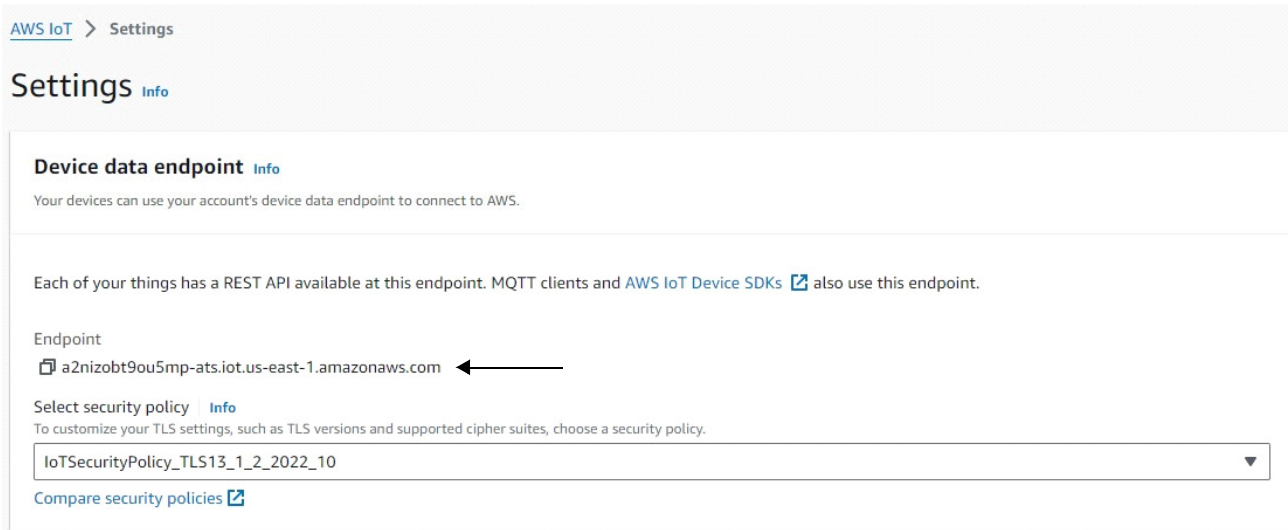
AWS IoT > Settings

Settings Info

Device data endpoint Info

Your devices can use your account's device data endpoint to connect to AWS.

Each of your things has a REST API available at this endpoint. MQTT clients and AWS IoT Device SDKs also use this endpoint.

Endpoint

a2nizobt9ou5mp-ats.iot.us-east-1.amazonaws.com

Select security policy | Info

To customize your TLS settings, such as TLS versions and supported cipher suites, choose a security policy.

IoTSecurityPolicy_TLS13_1_2_2022_10

Compare security policies